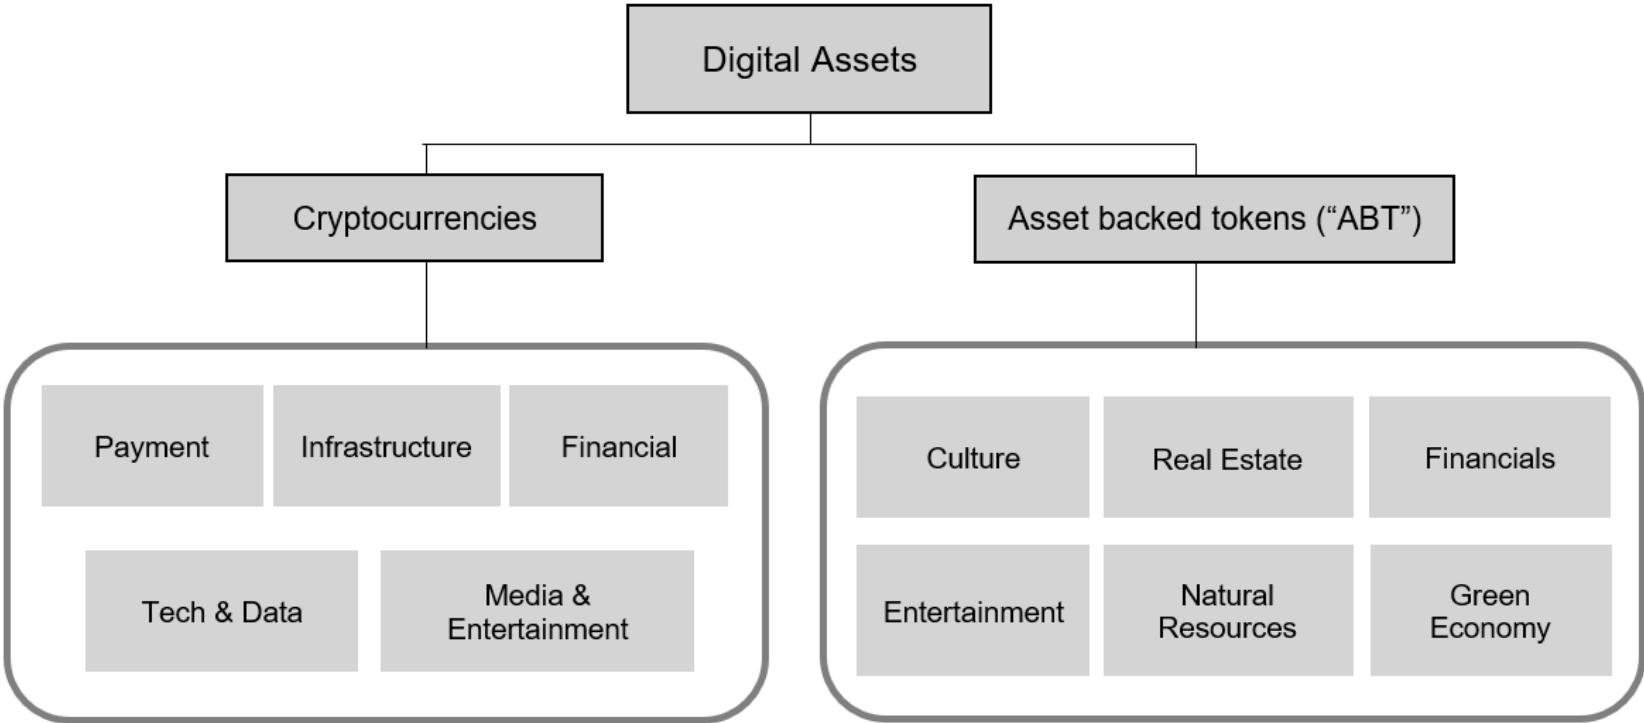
Digital Assets

Cryptocurrencies

Asset backed tokens (“ABT”)

Payment

Infrastructure

Financial

Tech & Data

Media & Entertainment

Culture

Real Estate

Financials

Entertainment

Natural Resources

Green Economy